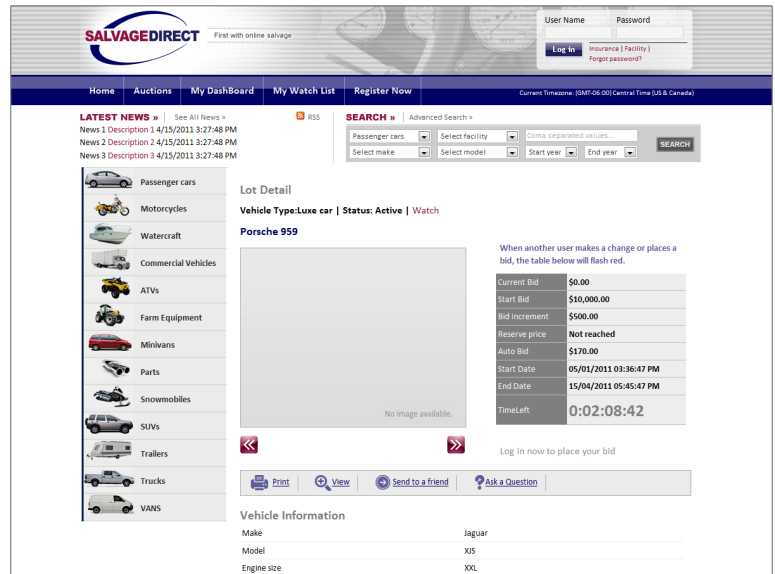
SALVAGEDIRECT
First with online salvage

User Name
Password
Log in
Insurance | Facility |
Forgot password?

Home
Auctions
My DashBoard
My Watch List
Register Now

Current Timezone: (GMT-06:00) Central Time (US & Canada)

LATEST NEWS »
See All News »
RSS
News 1 Description 1 4/15/2011 3:27:48 PM
News 2 Description 2 4/15/2011 3:27:48 PM
News 3 Description 3 4/15/2011 3:27:48 PM

SEARCH »
Advanced Search »
Passenger cars
Select facility
Coma separated values...
SEARCH
Select make
Select model
Start year
End year

Passenger cars
Motorcycles
Watercraft
Commercial Vehicles
ATVs
Farm Equipment
Minivans
Parts
Snowmobiles
SUVs
Trailers
Trucks
VANS

Lot Detail

Vehicle Type:Luxe car | Status: Active | Watch

Porsche 959

No image available.

When another user makes a change or places a bid, the table below will flash red.

| Current Bid | $0.00 |
|---|---|
| Start Bid | $10,000.00 |
| Bid Increment | $500.00 |
| Reserve price | Not reached |
| Auto Bid | $170.00 |
| Start Date | 05/01/2011 03:36:47 PM |
| End Date | 15/04/2011 05:45:47 PM |
| TimeLeft | 0:02:08:42 |

Log in now to place your bid

Print
View
Send to a friend
Ask a Question

Vehicle Information

| Make | Jaguar |
|---|---|
| Model | XJS |
| Engine size | XXL |